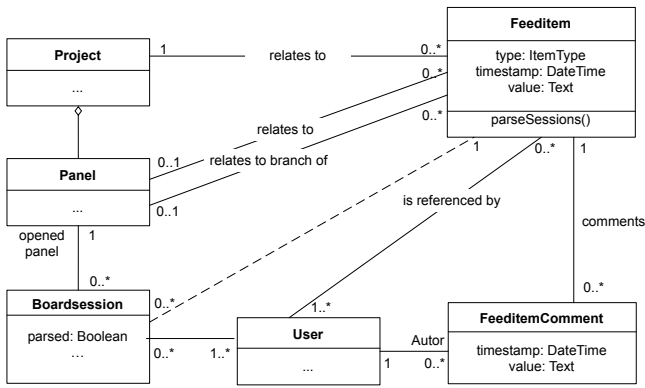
Project

...

1

relates to

0..*

Feeditem

type: ItemType
timestamp: DateTime
value: Text

parseSessions()

0..*

0..*

relates to

0..1

relates to branch of

0..1

Panel

...

1

0..*

1

is referenced by

comments

opened panel

1

0..*

Boardsession

parsed: Boolean
...

0..*

1..*

User

...

0..*

1..*

Autor

1

0..*

0..*

FeeditemComment

timestamp: DateTime
value: Text